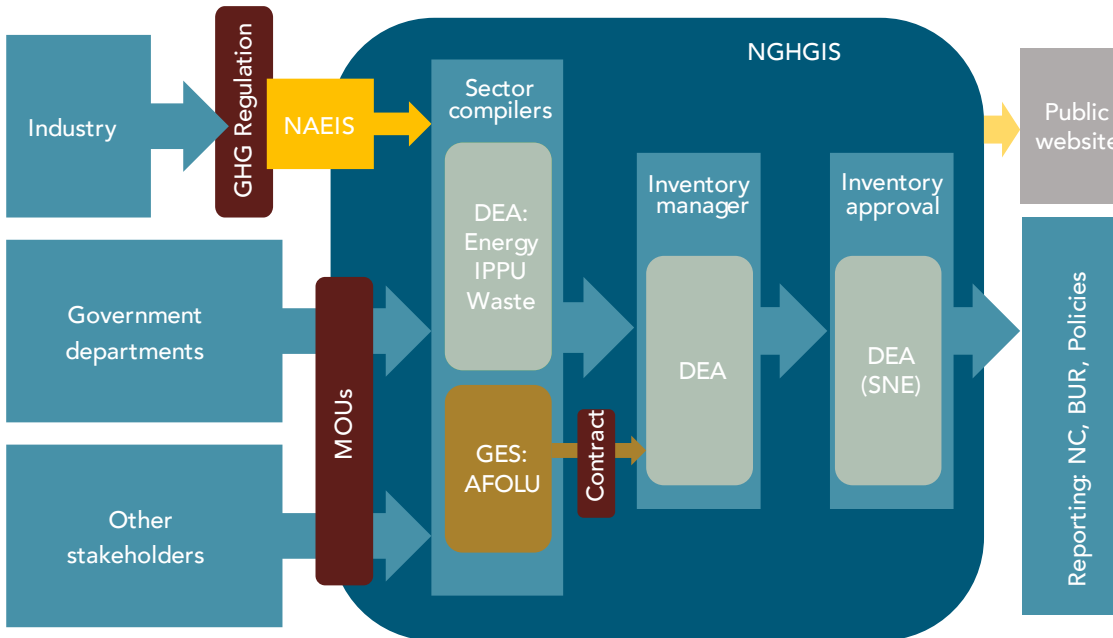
Industry

GHG Regulation

NAEIS

NGHGIS

Sector compilers

DEA: Energy IPPU Waste

GES: AFOLU

Contract

Inventory manager

DEA

Inventory approval

DEA (SNE)

Public website

Reporting: NC, BUR, Policies

Government departments

MOUs

Other stakeholders